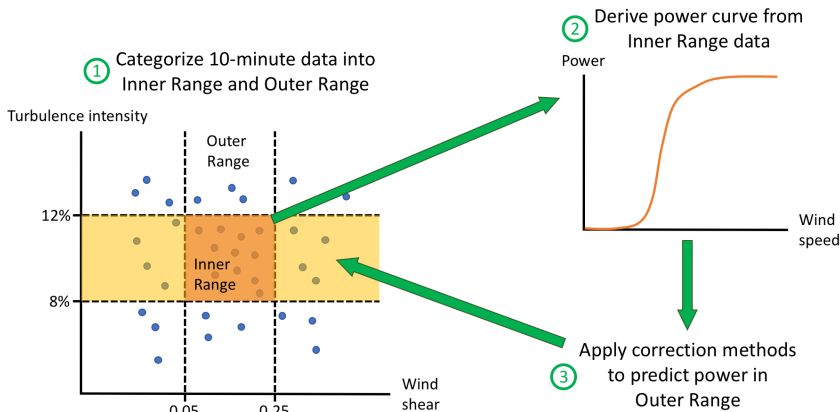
1 Categorize 10-minute data into Inner Range and Outer Range

Turbulence intensity

Outer Range

12%

Inner Range

8%

0.05

0.25

Wind shear

2 Derive power curve from Inner Range data

Power

Wind speed

3 Apply correction methods to predict power in Outer Range